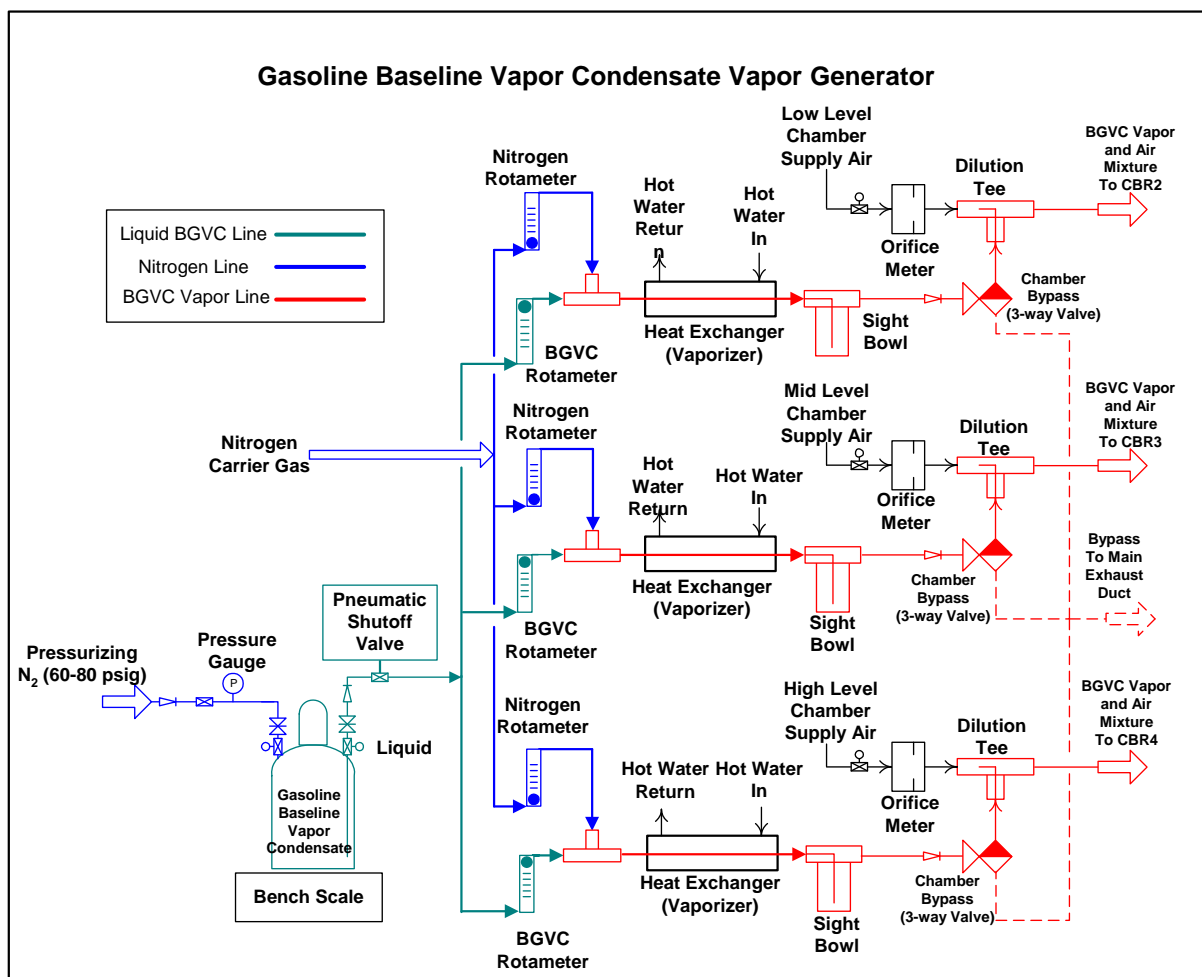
Gasoline Baseline Vapor Condensate Vapor Generator

Liquid BGVC Line
Nitrogen Line
BGVC Vapor Line

Nitrogen Rotameter
Hot Water Retur n
Hot Water In
Low Level Chamber Supply Air
Dilution Tee
BGVC Vapor and Air Mixture To CBR2
Orifice Meter
Chamber Bypass (3-way Valve)
Heat Exchanger (Vaporizer)
Sight Bowl
BGVC Rotameter

Nitrogen Rotameter
Hot Water Return
Hot Water In
Mid Level Chamber Supply Air
Dilution Tee
BGVC Vapor and Air Mixture To CBR3
Orifice Meter
Chamber Bypass (3-way Valve)
Bypass To Main Exhaust Duct
Heat Exchanger (Vaporizer)
Sight Bowl
BGVC Rotameter

Nitrogen Carrier Gas

Pneumatic Shutoff Valve
Pressurizing $N_2$ (60-80 psig)
Pressure Gauge
P
Liquid
Gasoline Baseline Vapor Condensate
Bench Scale

Nitrogen Rotameter
Hot Water Return
Hot Water In
High Level Chamber Supply Air
Dilution Tee
BGVC Vapor and Air Mixture To CBR4
Orifice Meter
Chamber Bypass (3-way Valve)
Heat Exchanger (Vaporizer)
Sight Bowl
BGVC Rotameter